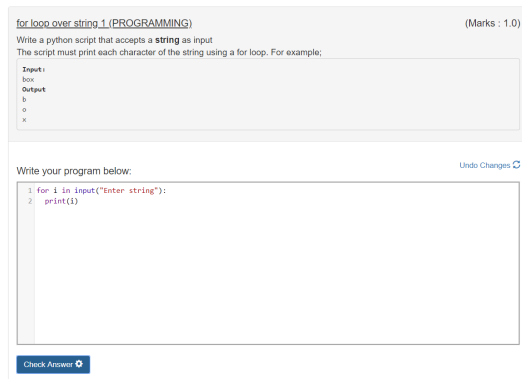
for loop over string 1 (PROGRAMMING)

(Marks : 1.0)

Write a python script that accepts a **string** as input
The script must print each character of the string using a for loop. For example;

Input:
box
Output
b
o
x

Write your program below:

Undo Changes

1 for i in input("Enter string"):
2   print(i)

Check Answer